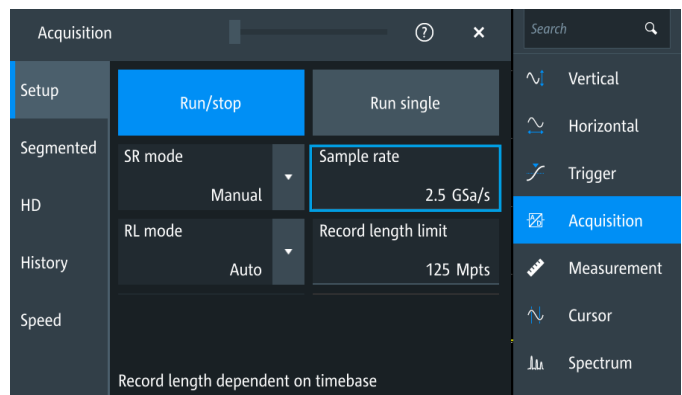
Acquisition

?

×

Setup

Segmented

HD

History

Speed

Run/stop

Run single

SR mode

Manual

Sample rate

2.5 GSa/s

RL mode

Auto

Record length limit

125 Mpts

Record length dependent on timebase

Search

Vertical

Horizontal

Trigger

Acquisition

Measurement

Cursor

Spectrum